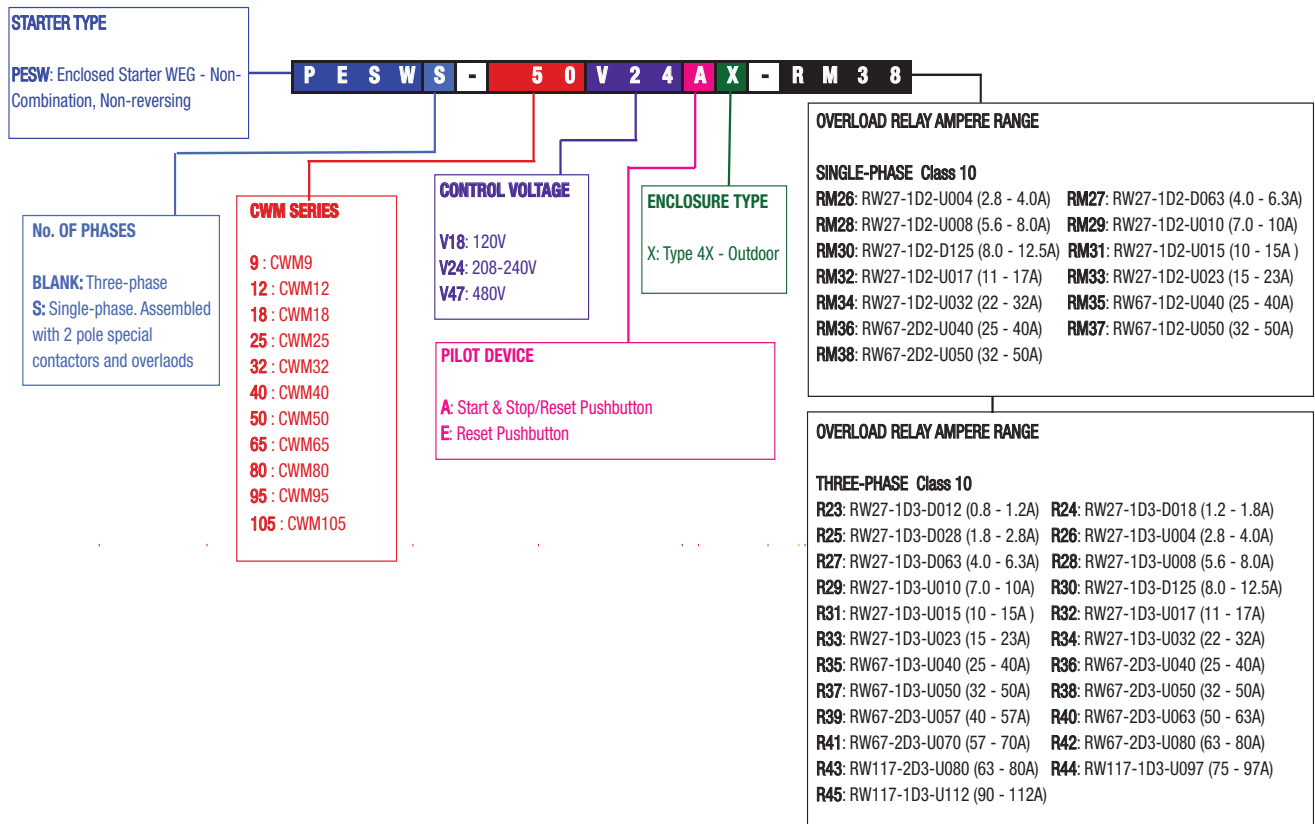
STARTER TYPE

PESW: Enclosed Starter WEG - Non-Combination, Non-reversing

P E S W S - 5 0 V 2 4 A X - R M 3 8

No. OF PHASES

BLANK: Three-phase
S: Single-phase. Assembled with 2 pole special contactors and overlaods

CWM SERIES

9 : CWM9
12 : CWM12
18 : CWM18
25 : CWM25
32 : CWM32
40 : CWM40
50 : CWM50
65 : CWM65
80 : CWM80
95 : CWM95
105 : CWM105

CONTROL VOLTAGE

V18: 120V
V24: 208-240V
V47: 480V

PILOT DEVICE

A: Start & Stop/Reset Pushbutton
E: Reset Pushbutton

ENCLOSURE TYPE

X: Type 4X - Outdoor

OVERLOAD RELAY AMPERE RANGE

SINGLE-PHASE Class 10
RM26: RW27-1D2-U004 (2.8 - 4.0A) RM27: RW27-1D2-D063 (4.0 - 6.3A)
RM28: RW27-1D2-U008 (5.6 - 8.0A) RM29: RW27-1D2-U010 (7.0 - 10A)
RM30: RW27-1D2-D125 (8.0 - 12.5A) RM31: RW27-1D2-U015 (10 - 15A )
RM32: RW27-1D2-U017 (11 - 17A) RM33: RW27-1D2-U023 (15 - 23A)
RM34: RW27-1D2-U032 (22 - 32A) RM35: RW67-1D2-U040 (25 - 40A)
RM36: RW67-2D2-U040 (25 - 40A) RM37: RW67-1D2-U050 (32 - 50A)
RM38: RW67-2D2-U050 (32 - 50A)

OVERLOAD RELAY AMPERE RANGE

THREE-PHASE Class 10
R23: RW27-1D3-D012 (0.8 - 1.2A) R24: RW27-1D3-D018 (1.2 - 1.8A)
R25: RW27-1D3-D028 (1.8 - 2.8A) R26: RW27-1D3-U004 (2.8 - 4.0A)
R27: RW27-1D3-D063 (4.0 - 6.3A) R28: RW27-1D3-U008 (5.6 - 8.0A)
R29: RW27-1D3-U010 (7.0 - 10A) R30: RW27-1D3-D125 (8.0 - 12.5A)
R31: RW27-1D3-U015 (10 - 15A ) R32: RW27-1D3-U017 (11 - 17A)
R33: RW27-1D3-U023 (15 - 23A) R34: RW27-1D3-U032 (22 - 32A)
R35: RW67-1D3-U040 (25 - 40A) R36: RW67-2D3-U040 (25 - 40A)
R37: RW67-1D3-U050 (32 - 50A) R38: RW67-2D3-U050 (32 - 50A)
R39: RW67-2D3-U057 (40 - 57A) R40: RW67-2D3-U063 (50 - 63A)
R41: RW67-2D3-U070 (57 - 70A) R42: RW67-2D3-U080 (63 - 80A)
R43: RW117-2D3-U080 (63 - 80A) R44: RW117-1D3-U097 (75 - 97A)
R45: RW117-1D3-U112 (90 - 112A)